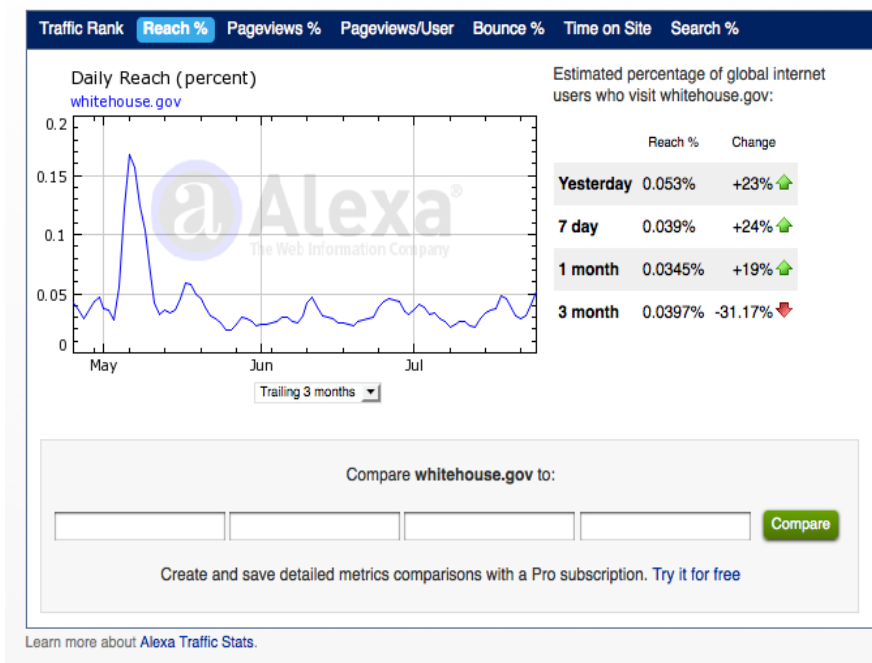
Traffic Rank Reach % Pageviews % Pageviews/User Bounce % Time on Site Search %

Daily Reach (percent)
whitehouse.gov

0.2
0.15
0.1
0.05
0

May Jun Jul

Alexa®
The Web Information Company

Trailing 3 months

Estimated percentage of global internet users who visit whitehouse.gov:

| | Reach % | Change |
|---|---|---|
| Yesterday | 0.053% | +23% |
| 7 day | 0.039% | +24% |
| 1 month | 0.0345% | +19% |
| 3 month | 0.0397% | -31.17% |

Compare **whitehouse.gov** to:

Compare

Create and save detailed metrics comparisons with a Pro subscription. Try it for free

Learn more about Alexa Traffic Stats.